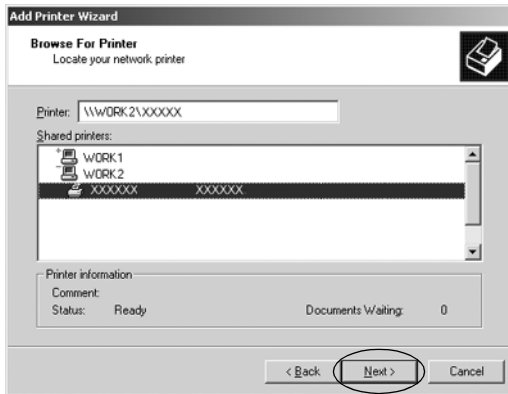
Add Printer Wizard

Browse For Printer
Locate your network printer

Printer: \\WORK2\XXXXX

Shared printers:

WORK1
WORK2
XXXXXX XXXXXX

Printer information
Comment:
Status: Ready
Documents Waiting: 0

< Back
Next >
Cancel